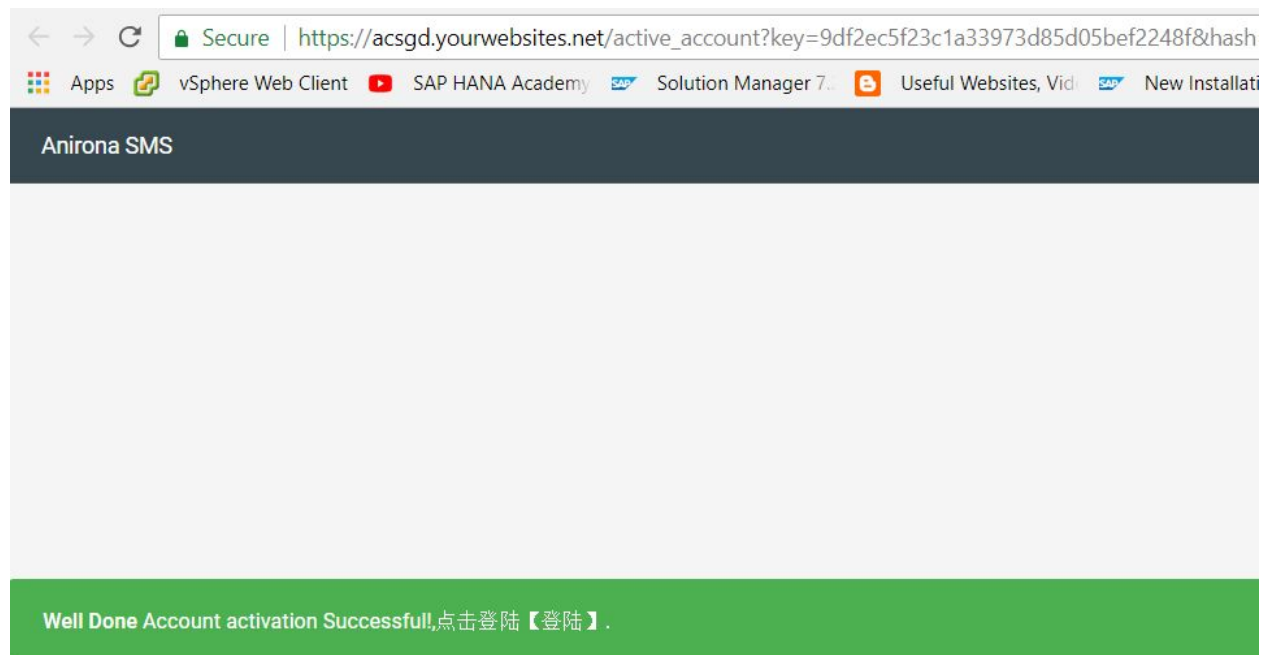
Secure | https://acsgd.yourwebsites.net/active_account?key=9df2ec5f23c1a33973d85d05bef2248f&hash

Apps vSphere Web Client SAP HANA Academy SAP Solution Manager 7. Useful Websites, Vid SAP New Installati

Anirona SMS

Well Done Account activation Successful!,点击登陆【登陆】.